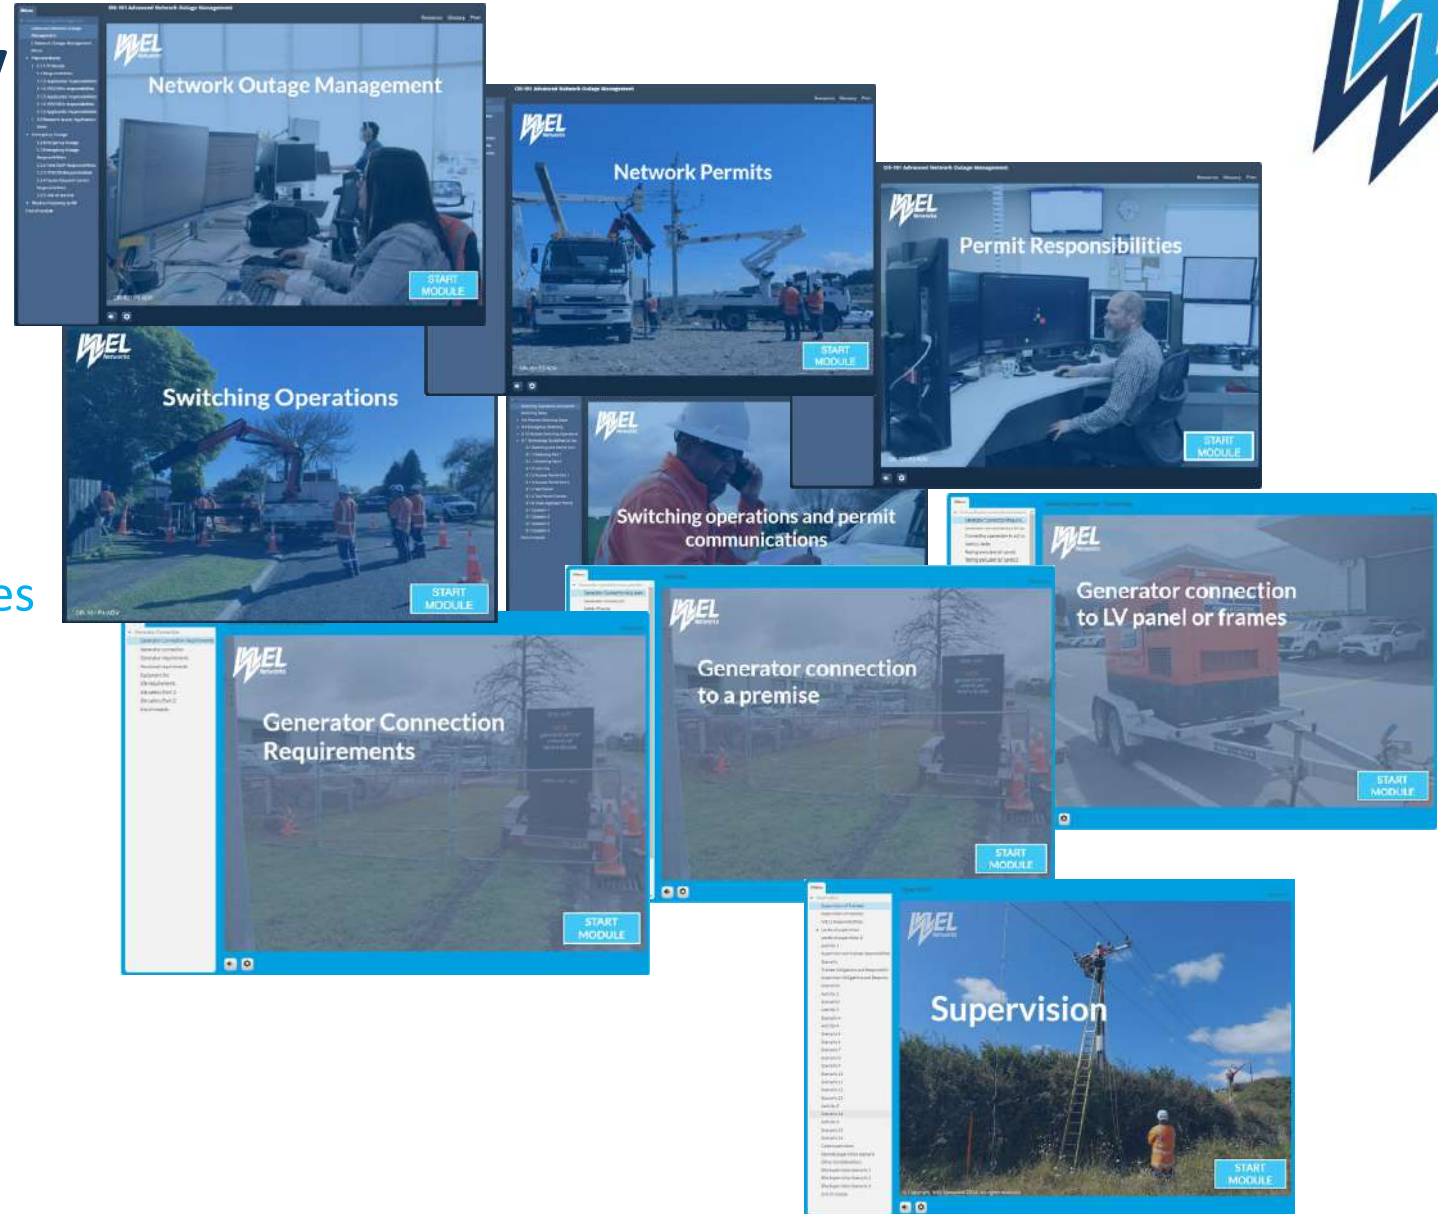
Network Outage Management

START MODULE

Network Permits

START MODULE

Permit Responsibilities

START MODULE

Switching Operations

START MODULE

Switching operations and permit communications

es

Generator connection to LV panel or frames

START MODULE

Generator Connection Requirements

START MODULE

Generator connection to a premise

START MODULE

Supervision

START MODULE